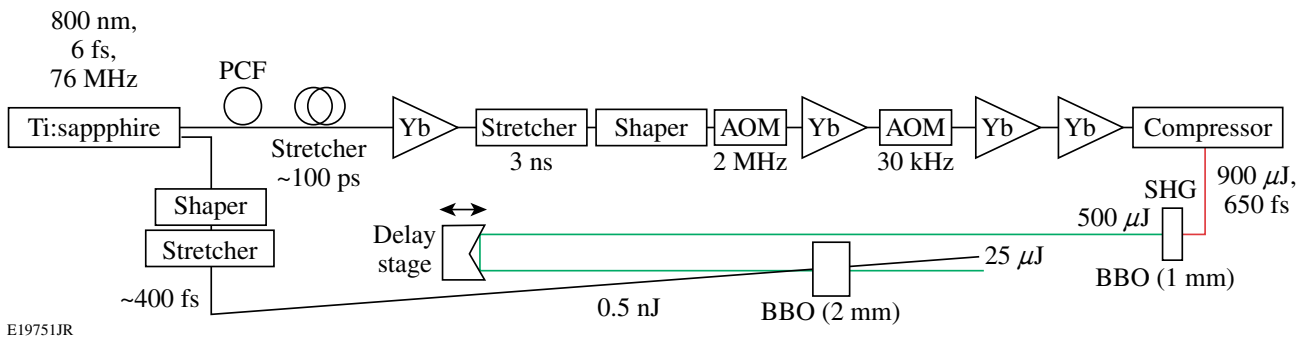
800 nm,
6 fs,
76 MHz

PCF

Ti:sappphire

Stretcher
~100 ps

Yb

Stretcher
3 ns

Shaper

AOM
2 MHz

Yb

AOM
30 kHz

Yb

Yb

Compressor

900 $\mu$J,
650 fs

SHG

500 $\mu$J

Shaper

Stretcher

~400 fs

Delay
stage

25 $\mu$J

BBO (1 mm)

0.5 nJ

BBO (2 mm)

E19751JR